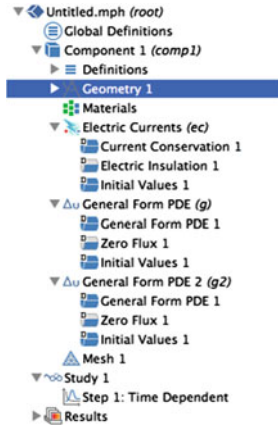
Untitled.mph (root)
Global Definitions
Component 1 (comp1)
Definitions
Geometry 1
Materials
Electric Currents (ec)
Current Conservation 1
Electric Insulation 1
Initial Values 1
General Form PDE (g)
General Form PDE 1
Zero Flux 1
Initial Values 1
General Form PDE 2 (g2)
General Form PDE 1
Zero Flux 1
Initial Values 1
Mesh 1
Study 1
Step 1: Time Dependent
Results